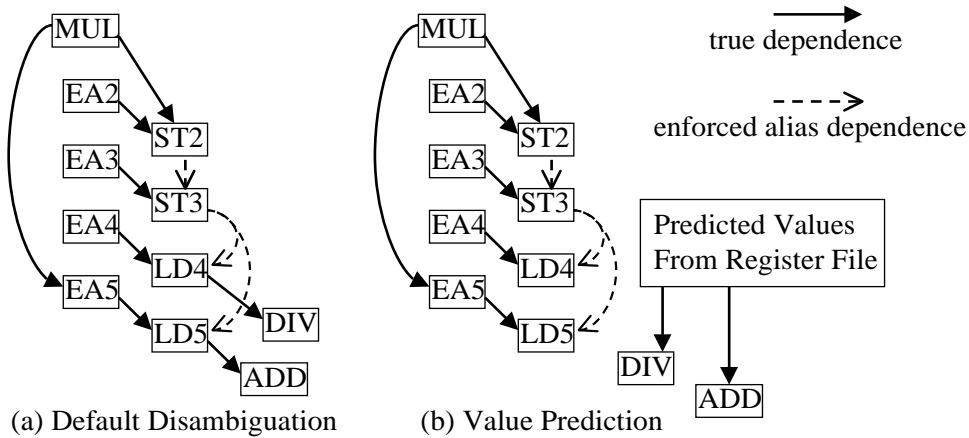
MUL
EA2
ST2
EA3
ST3
EA4
LD4
EA5
LD5
DIV
ADD
(a) Default Disambiguation

MUL
EA2
ST2
EA3
ST3
EA4
LD4
EA5
LD5
(b) Value Prediction

true dependence
enforced alias dependence

Predicted Values From Register File
DIV
ADD